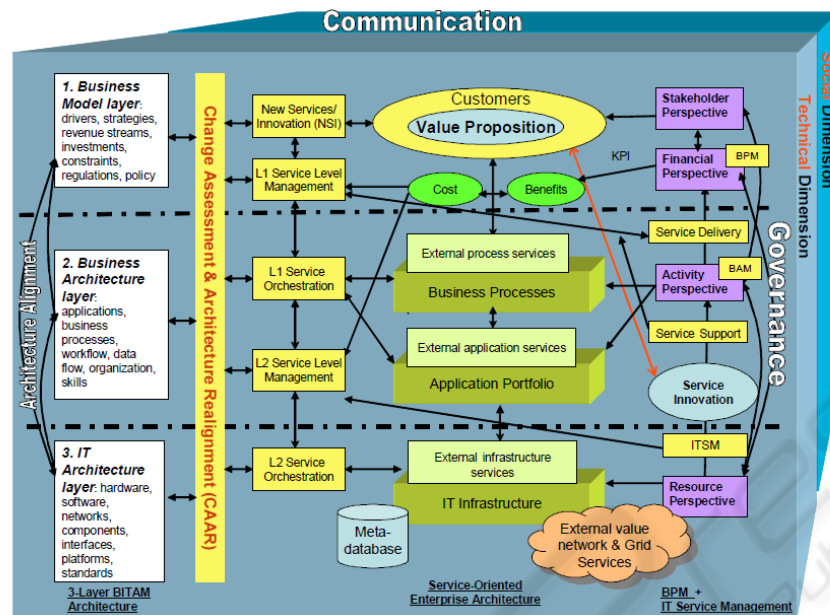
Communication

Social Dimension

Technical Dimension

Governance

Architecture Alignment

Change Assessment & Architecture Realignment (CAAR)

1. Business Model layer: drivers, strategies, revenue streams, investments, constraints, regulations, policy

2. Business Architecture layer: applications, business processes, workflow, data flow, organization, skills

3. IT Architecture layer: hardware, software, networks, components, interfaces, platforms, standards

New Services/ Innovation (NSI)

L1 Service Level Management

L1 Service Orchestration

L2 Service Level Management

L2 Service Orchestration

Customers

Value Proposition

Cost

Benefits

KPI

Stakeholder Perspective

Financial Perspective

BPM

Service Delivery

Activity Perspective

BAM

Service Support

Service Innovation

ITSM

Resource Perspective

External process services

Business Processes

External application services

Application Portfolio

External infrastructure services

IT Infrastructure

Meta-database

External value network & Grid Services

3-Layer BITAM Architecture

Service-Oriented Enterprise Architecture

BPM + IT Service Management